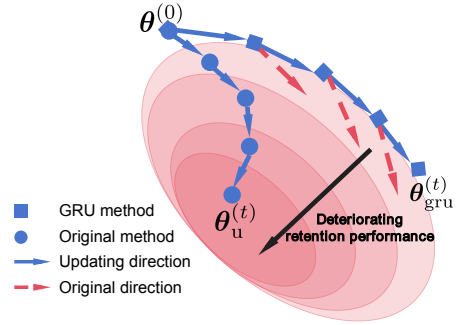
$\boldsymbol{\theta}^{(0)}$

$\boldsymbol{\theta}_{\mathrm{u}}^{(t)}$

$\boldsymbol{\theta}_{\mathrm{gru}}^{(t)}$

Deteriorating retention performance

GRU method
Original method
Updating direction
Original direction